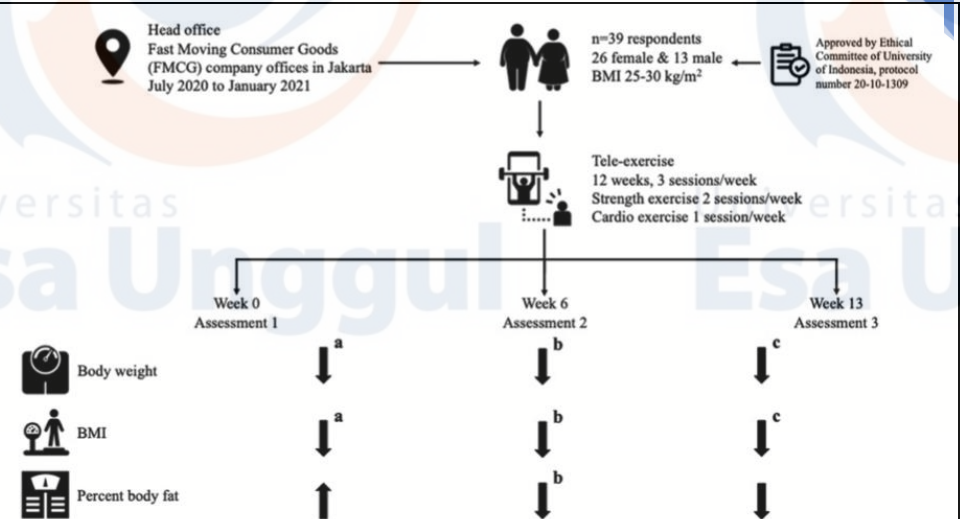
Head office
Fast Moving Consumer Goods (FMCG) company offices in Jakarta
July 2020 to January 2021

n=39 respondents
26 female & 13 male
BMI 25-30 kg/m$^2$

Approved by Ethical Committee of University of Indonesia, protocol number 20-10-1309

Tele-exercise
12 weeks, 3 sessions/week
Strength exercise 2 sessions/week
Cardio exercise 1 session/week

versitas Esa Unggul Esa U ersita

Week 0
Assessment 1

Week 6
Assessment 2

Week 13
Assessment 3

Body weight a b c

BMI a b c

Percent body fat b